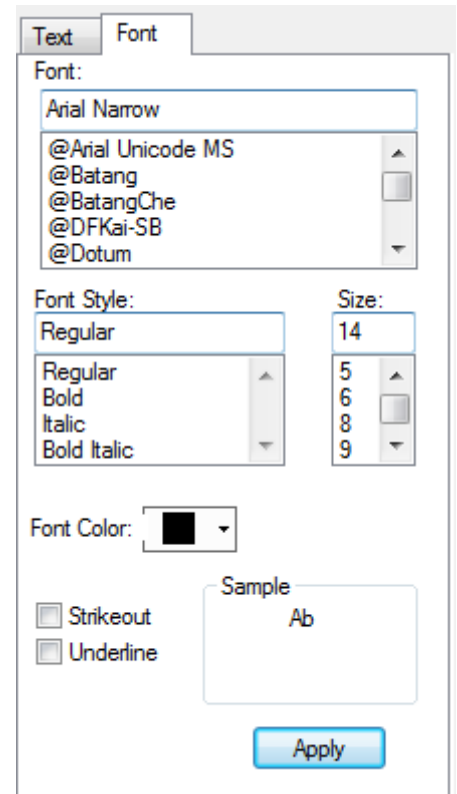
Text Font

Font:

Arial Narrow

@Arial Unicode MS
@Batang
@BatangChe
@DFKai-SB
@Dotum

Font Style:

Regular

Regular
Bold
Italic
Bold Italic

Size:

14

5
6
8
9

Font Color:

Sample

Ab

Strikeout

Underline

Apply